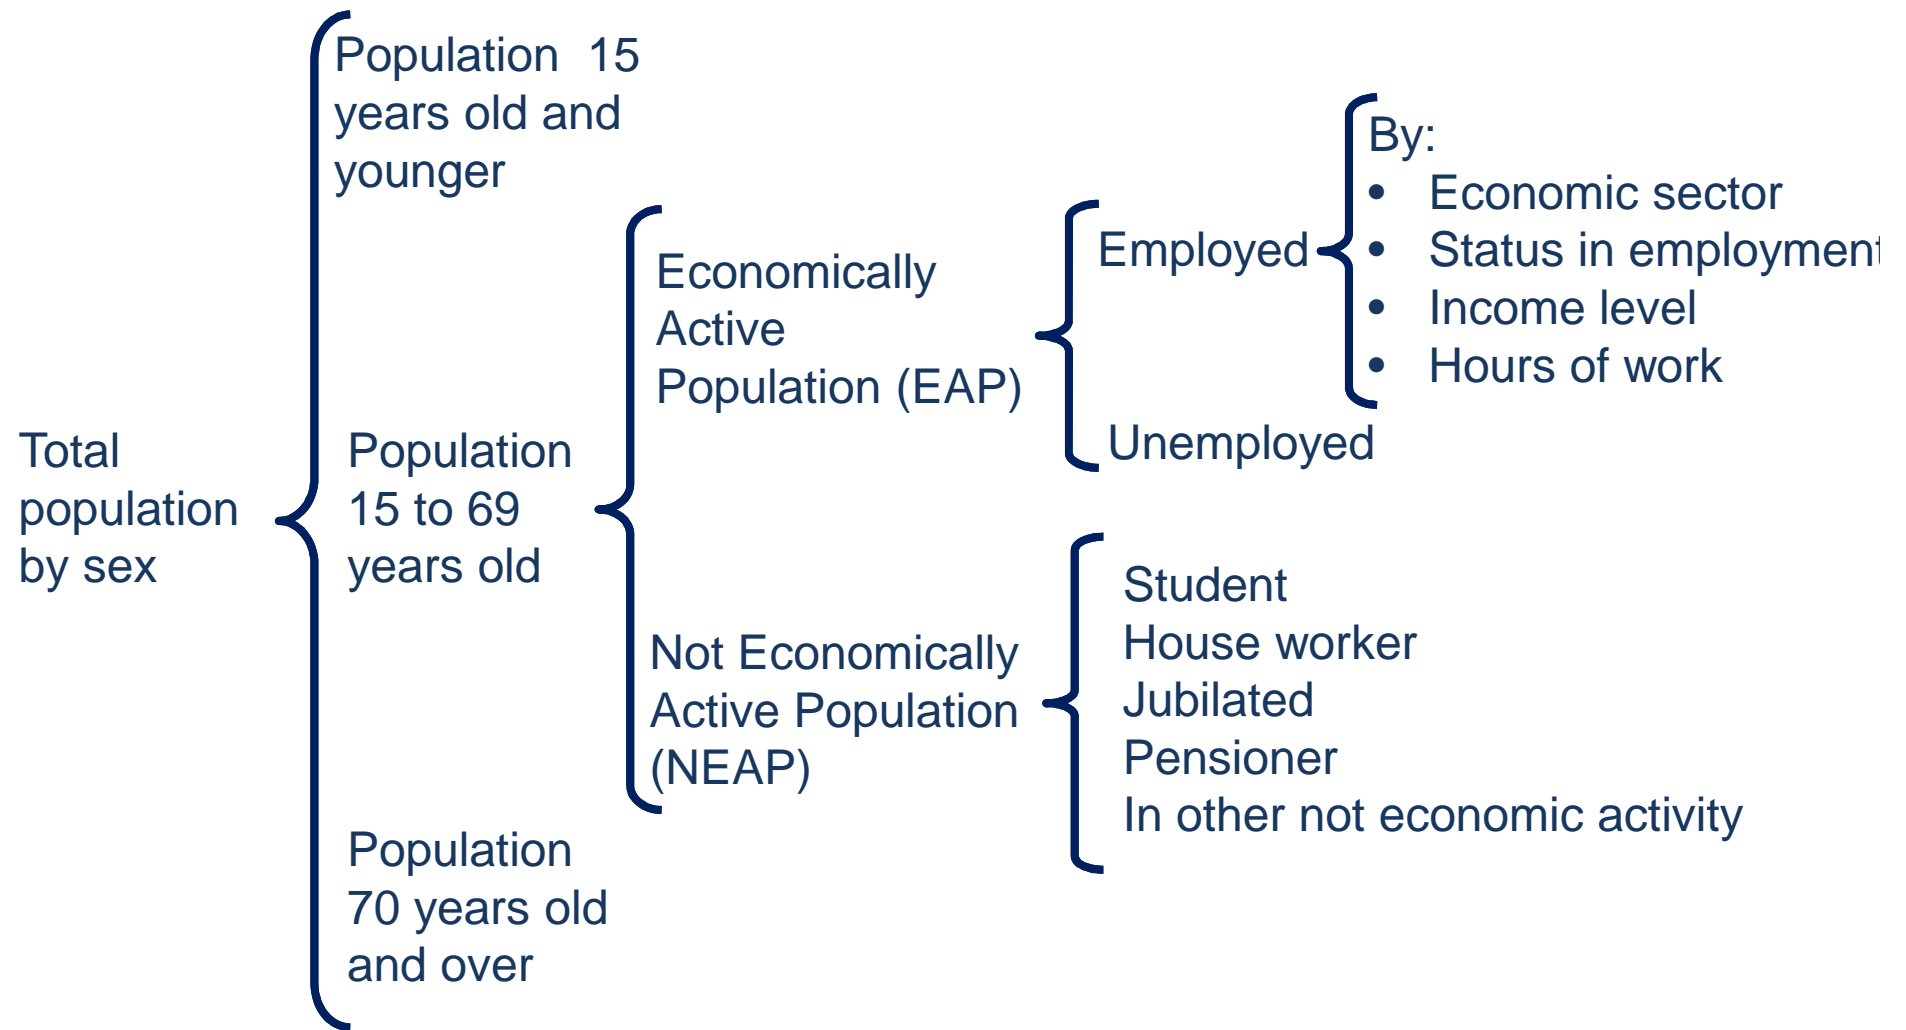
Total population by sex

Population 15 years old and younger

Population 15 to 69 years old

Economically Active Population (EAP)

Employed

By:
- Economic sector
- Status in employment
- Income level
- Hours of work

Unemployed

Not Economically Active Population (NEAP)

Student
House worker
Jubilated
Pensioner
In other not economic activity

Population 70 years old and over